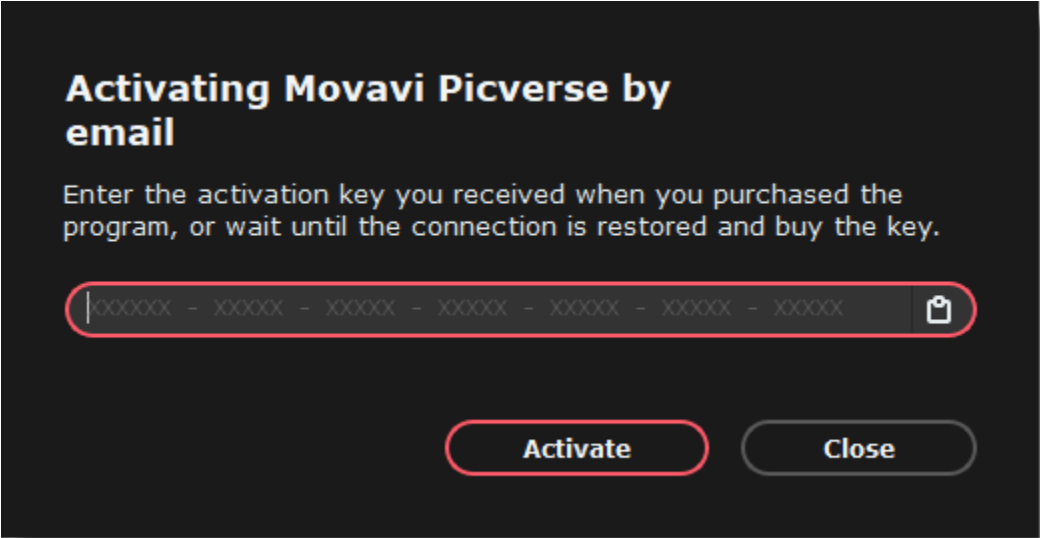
Activating Movavi Picverse by email

Enter the activation key you received when you purchased the program, or wait until the connection is restored and buy the key.

XXXXXX - XXXXX - XXXXX - XXXXX - XXXXX - XXXXX - XXXXX

Activate

Close